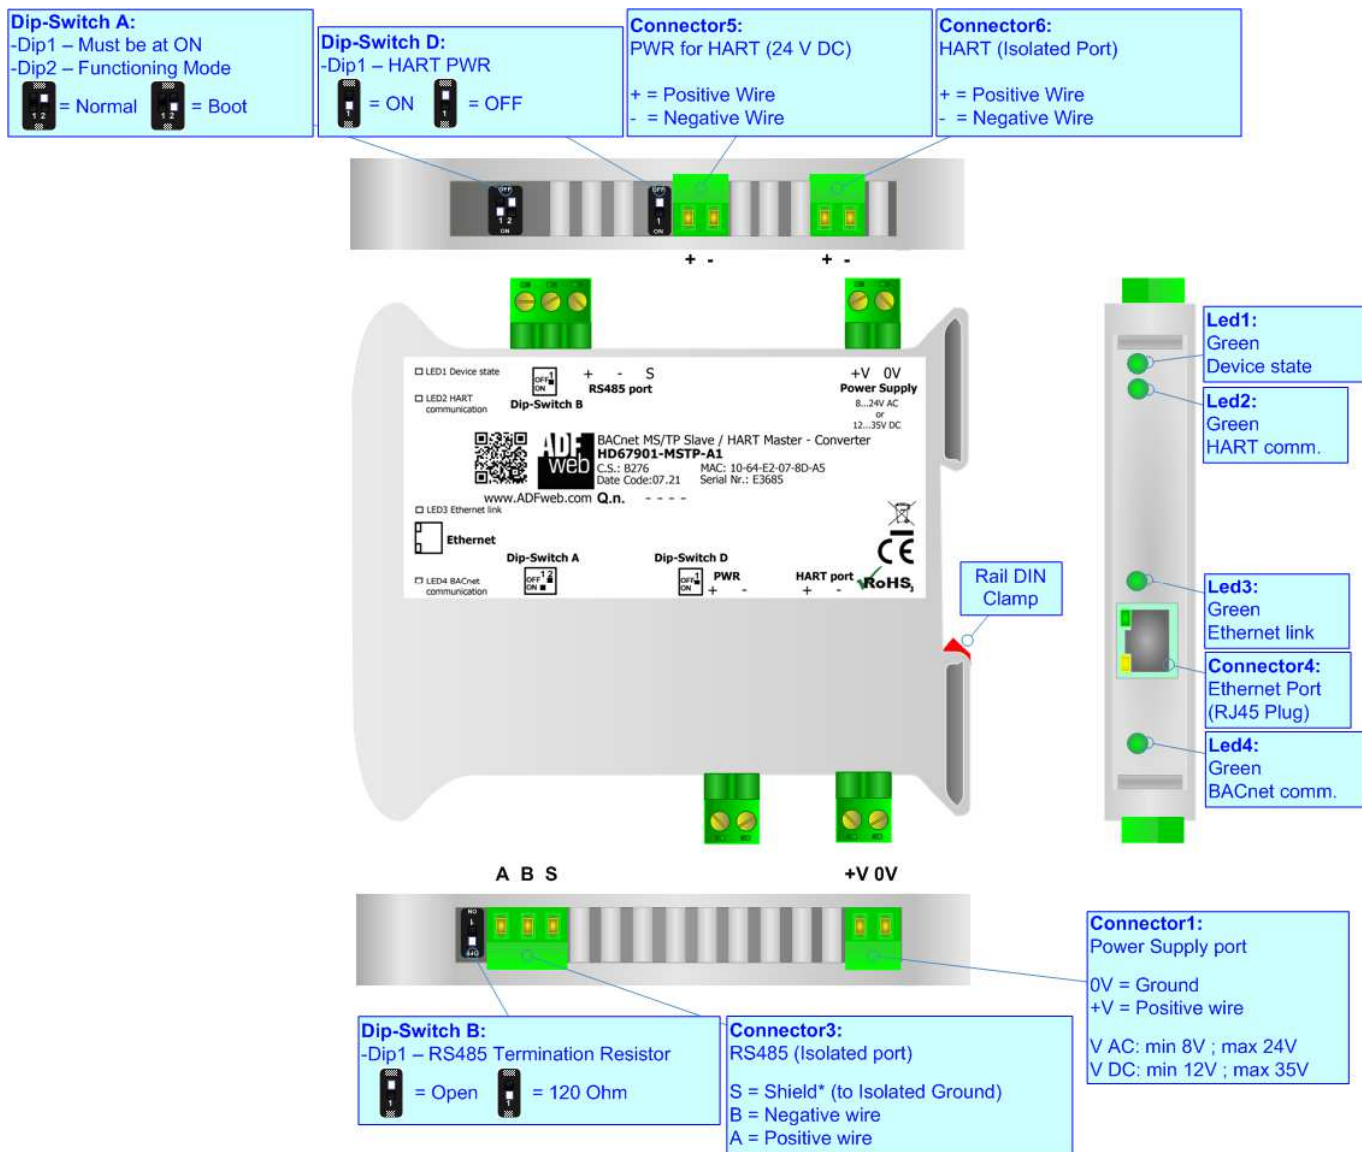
Dip-Switch A:
-Dip1 – Must be at ON
-Dip2 – Functioning Mode
= Normal = Boot

Dip-Switch D:
-Dip1 – HART PWR
= ON = OFF

Connector5:
PWR for HART (24 V DC)

+ = Positive Wire
- = Negative Wire

Connector6:
HART (Isolated Port)

+ = Positive Wire
- = Negative Wire

+ -
+ -

LED1 Device state
LED2 HART communication
Dip-Switch B
+ - S
RS485 port
+V 0V
Power Supply
8...24V AC
or
12...35V DC
BACnet MS/TP Slave / HART Master - Converter
HD67901-MSTP-A1
C.S.: B276
Date Code:07.21
MAC: 10-64-E2-07-8D-A5
Serial Nr.: E3685
www.ADFweb.com Q.n. - - - -
LED3 Ethernet link
Ethernet
Dip-Switch A
Dip-Switch D
PWR
+ -
HART port
+ -
LED4 BACnet communication
RoHS
CE

Rail DIN Clamp

Led1:
Green
Device state

Led2:
Green
HART comm.

Led3:
Green
Ethernet link

Connector4:
Ethernet Port
(RJ45 Plug)

Led4:
Green
BACnet comm.

A B S
+V 0V

Connector1:
Power Supply port

0V = Ground
+V = Positive wire

V AC: min 8V ; max 24V
V DC: min 12V ; max 35V

Dip-Switch B:
-Dip1 – RS485 Termination Resistor
= Open = 120 Ohm

Connector3:
RS485 (Isolated port)

S = Shield* (to Isolated Ground)
B = Negative wire
A = Positive wire